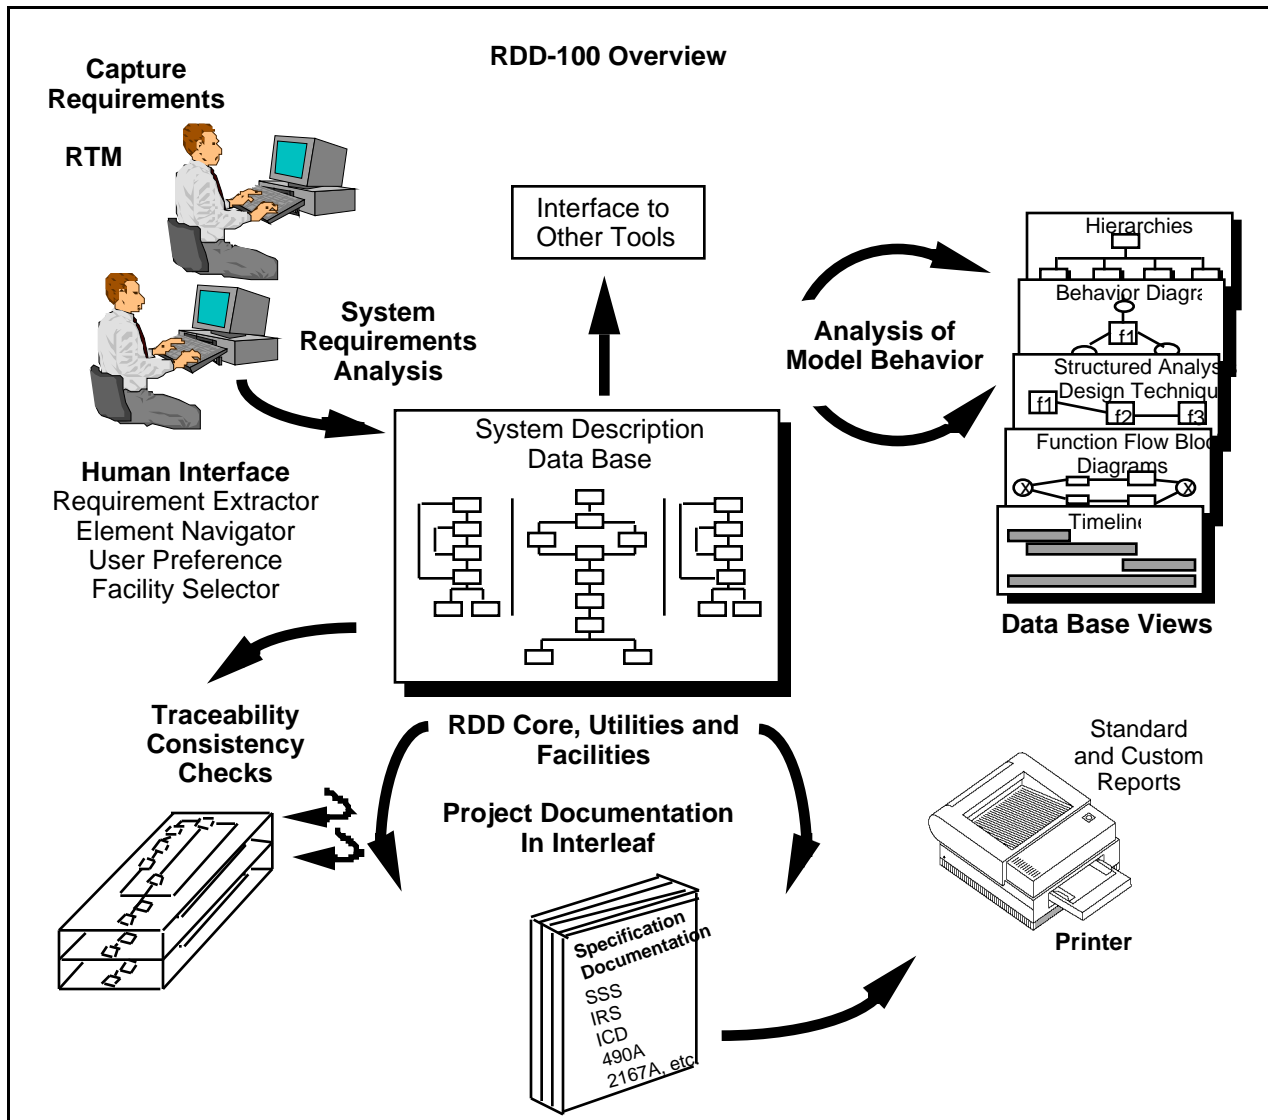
Capture Requirements

RDD-100 Overview

RTM

Interface to Other Tools

Hierarchies

Behavior Diagra

f1

Structured Analys Design Techniqu

f1

f2

f3

Function Flow Bloc Diagrams

Timeline

Data Base Views

Analysis of Model Behavior

System Requirements Analysis

System Description Data Base

Human Interface
Requirement Extractor
Element Navigator
User Preference
Facility Selector

Traceability Consistency Checks

RDD Core, Utilities and Facilities

Project Documentation In Interleaf

Specification Documentation
SSS
IRS
ICD
490A
2167A, etc

Standard and Custom Reports

Printer